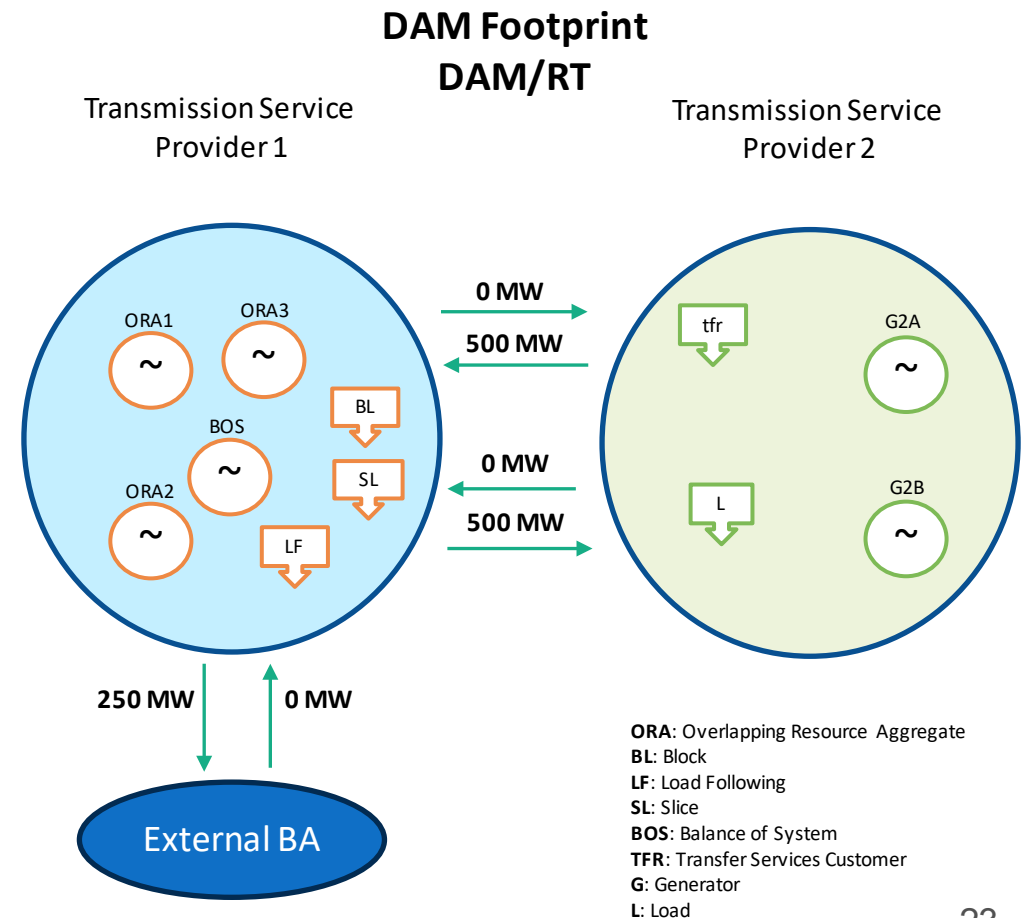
DAM Footprint
DAM/RT

Transmission Service Provider 1

Transmission Service Provider 2

ORA1
~
ORA3
~
BL
BOS
~
SL
ORA2
~
LF

0 MW
500 MW
0 MW
500 MW

tfr
G2A
~
L
G2B
~

250 MW
0 MW

External BA

**ORA**: Overlapping Resource Aggregate
**BL**: Block
**LF**: Load Following
**SL**: Slice
**BOS**: Balance of System
**TFR**: Transfer Services Customer
**G**: Generator
**L**: Load

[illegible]